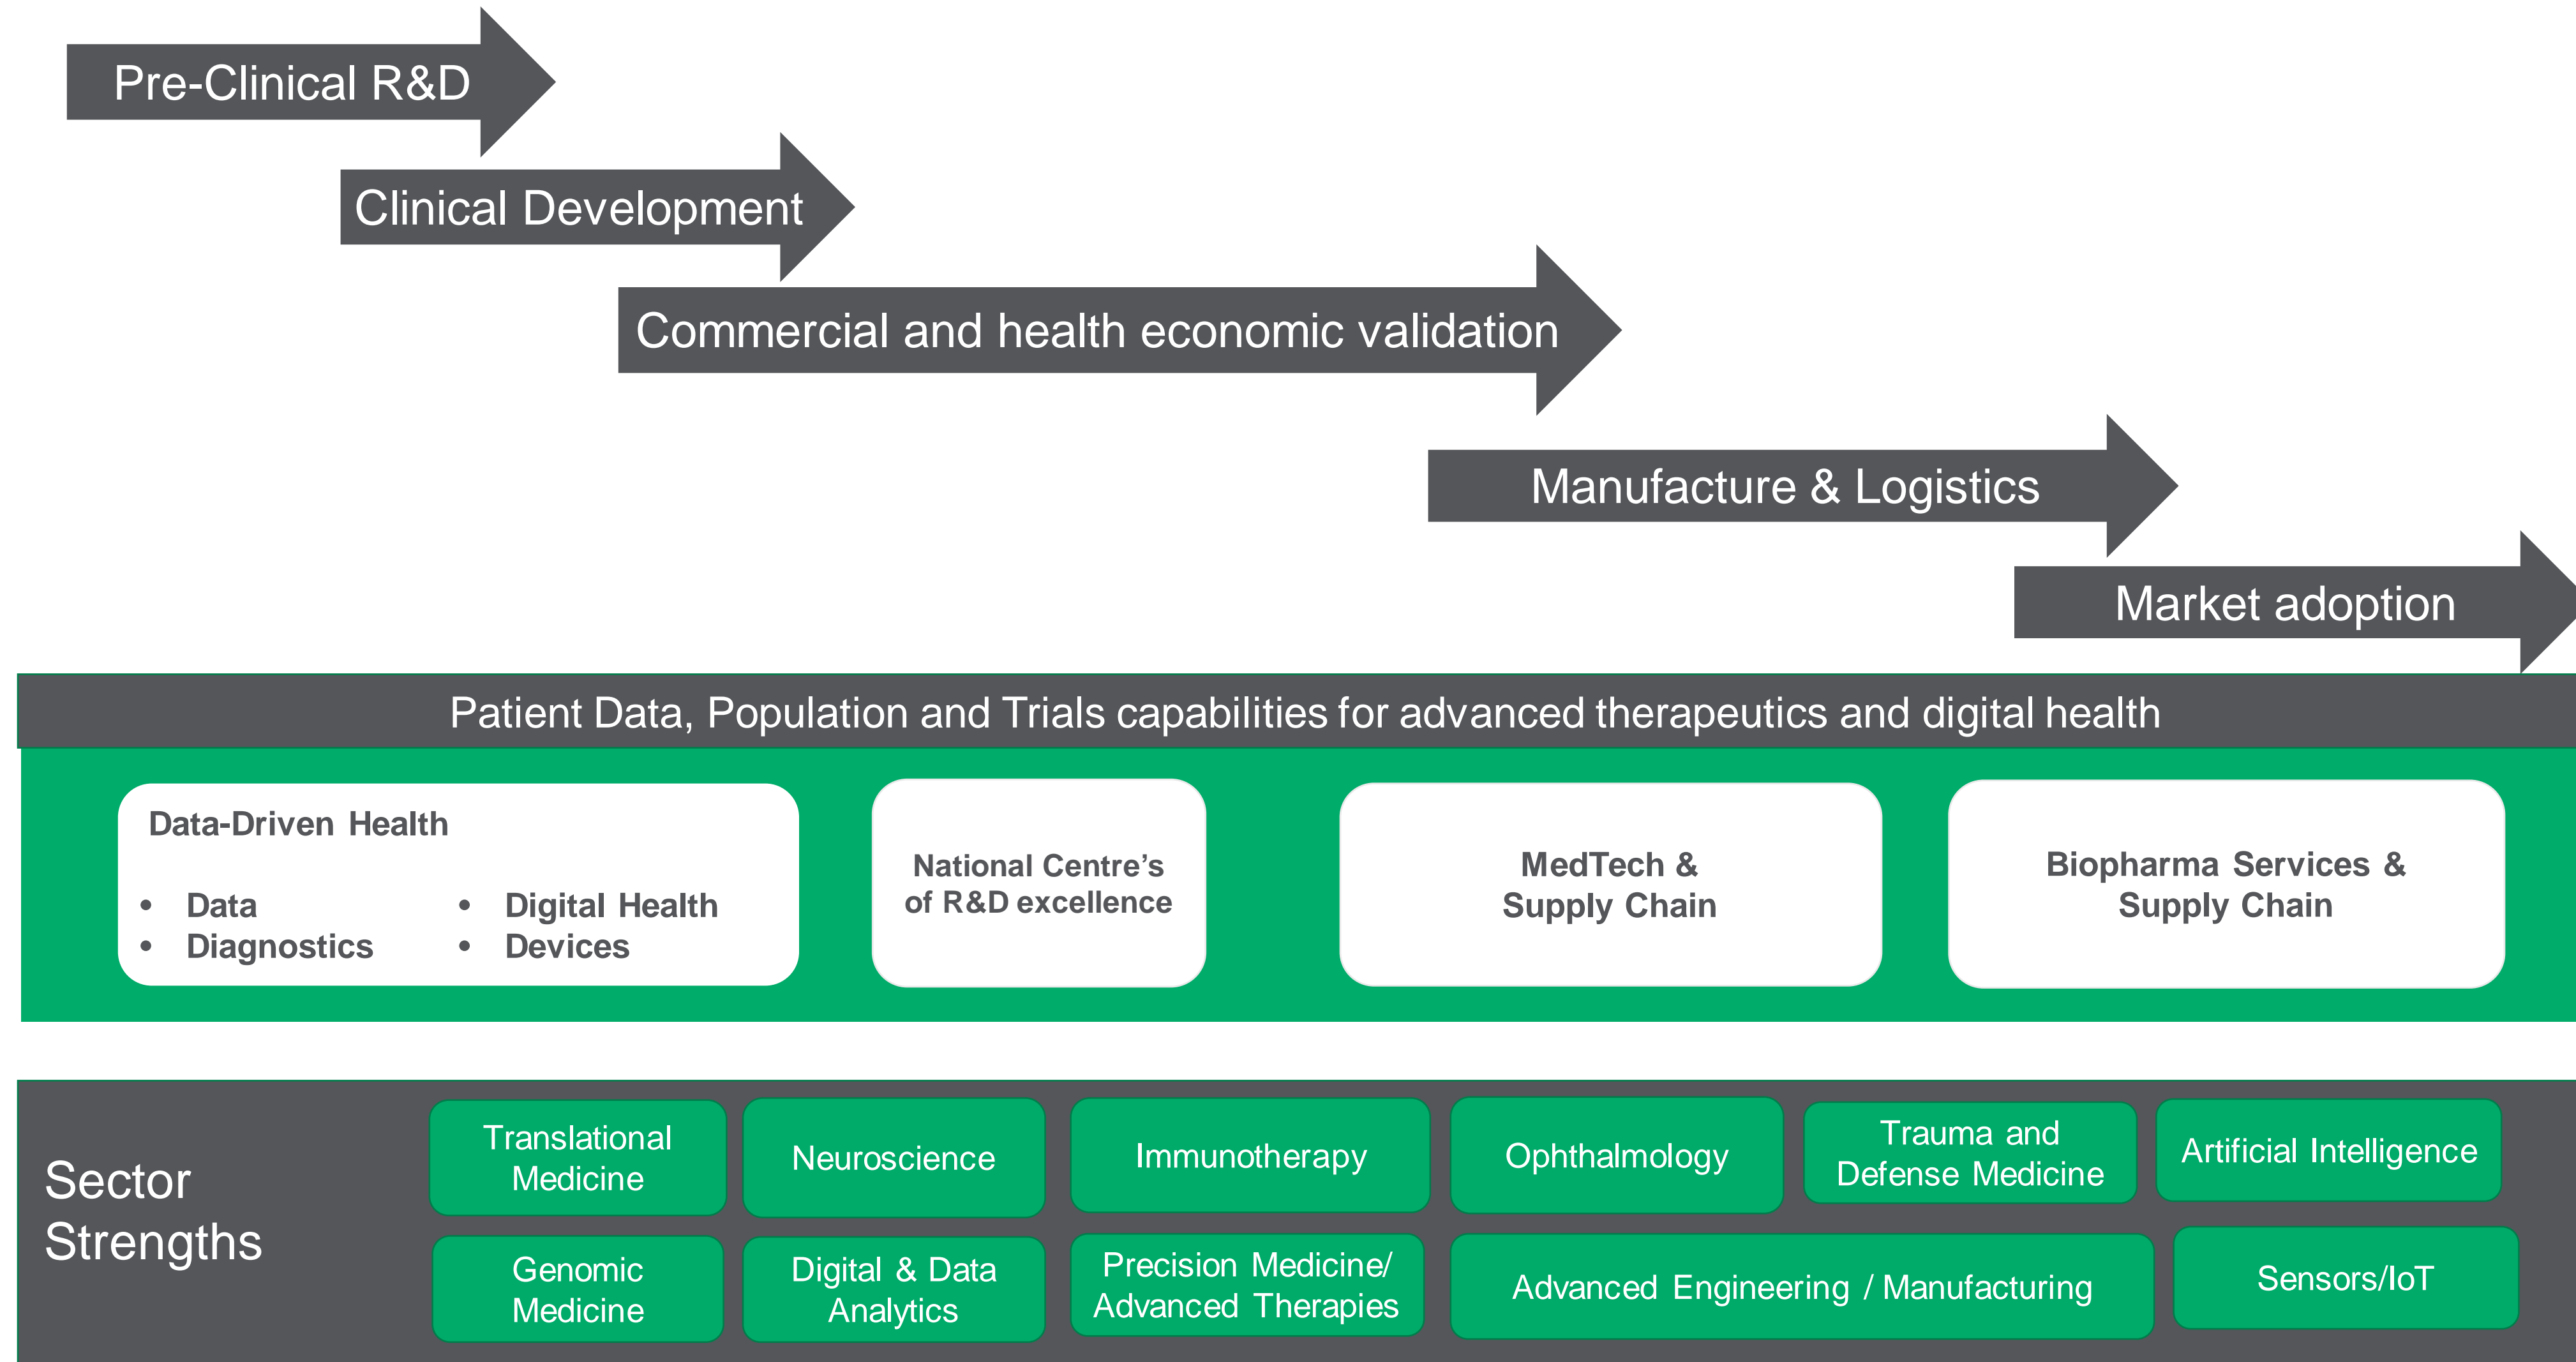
Pre-Clinical R&D

Clinical Development

Commercial and health economic validation

Manufacture & Logistics

Market adoption

Patient Data, Population and Trials capabilities for advanced therapeutics and digital health

Data-Driven Health

- Data
- Diagnostics
- Digital Health
- Devices

National Centre's of R&D excellence

MedTech & Supply Chain

Biopharma Services & Supply Chain

Sector Strengths

Translational Medicine

Neuroscience

Immunotherapy

Ophthalmology

Trauma and Defense Medicine

Artificial Intelligence

Genomic Medicine

Digital & Data Analytics

Precision Medicine/ Advanced Therapies

Advanced Engineering / Manufacturing

Sensors/IoT